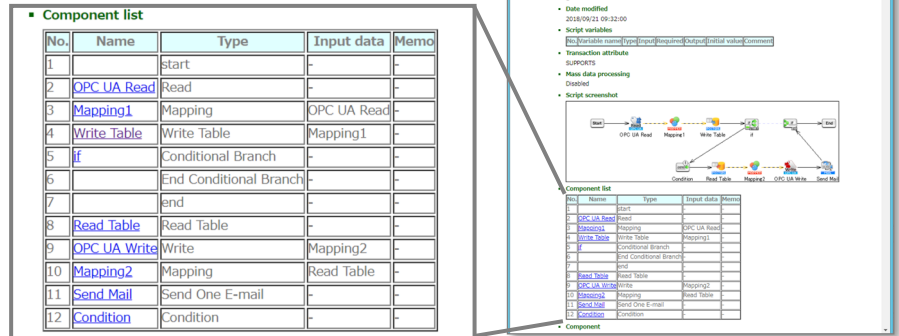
Component list

| No. | Name | Type | Input data | Memo |
|---|---|---|---|---|
| 1 | | start | - | - |
| 2 | OPC UA Read | Read | - | - |
| 3 | Mapping1 | Mapping | OPC UA Read | - |
| 4 | Write Table | Write Table | Mapping1 | - |
| 5 | if | Conditional Branch | - | - |
| 6 | | End Conditional Branch | - | - |
| 7 | | end | - | - |
| 8 | Read Table | Read Table | - | - |
| 9 | OPC UA Write | Write | Mapping2 | - |
| 10 | Mapping2 | Mapping | Read Table | - |
| 11 | Send Mail | Send One E-mail | - | - |
| 12 | Condition | Condition | - | - |

Date modified
2018/09/21 09:32:00

Script variables

| No. | Variable name | Type | Input | Required | Output | Initial value | Comment |
|---|---|---|---|---|---|---|---|

Transaction attribute
SUPPORTS

Mass data processing
Disabled

Script screenshot

Start OPC UA Read Mapping1 Write Table if End Condition Read Table Mapping2 OPC UA Write Send Mail

Component list

| No. | Name | Type | Input data | Memo |
|---|---|---|---|---|
| 1 | | start | - | - |
| 2 | OPC UA Read | Read | - | - |
| 3 | Mapping1 | Mapping | OPC UA Read | - |
| 4 | Write Table | Write Table | Mapping1 | - |
| 5 | if | Conditional Branch | - | - |
| 6 | | End Conditional Branch | - | - |
| 7 | | end | - | - |
| 8 | Read Table | Read Table | - | - |
| 9 | OPC UA Write | Write | Mapping2 | - |
| 10 | Mapping2 | Mapping | Read Table | - |
| 11 | Send Mail | Send One E-mail | - | - |
| 12 | Condition | Condition | - | - |

Component